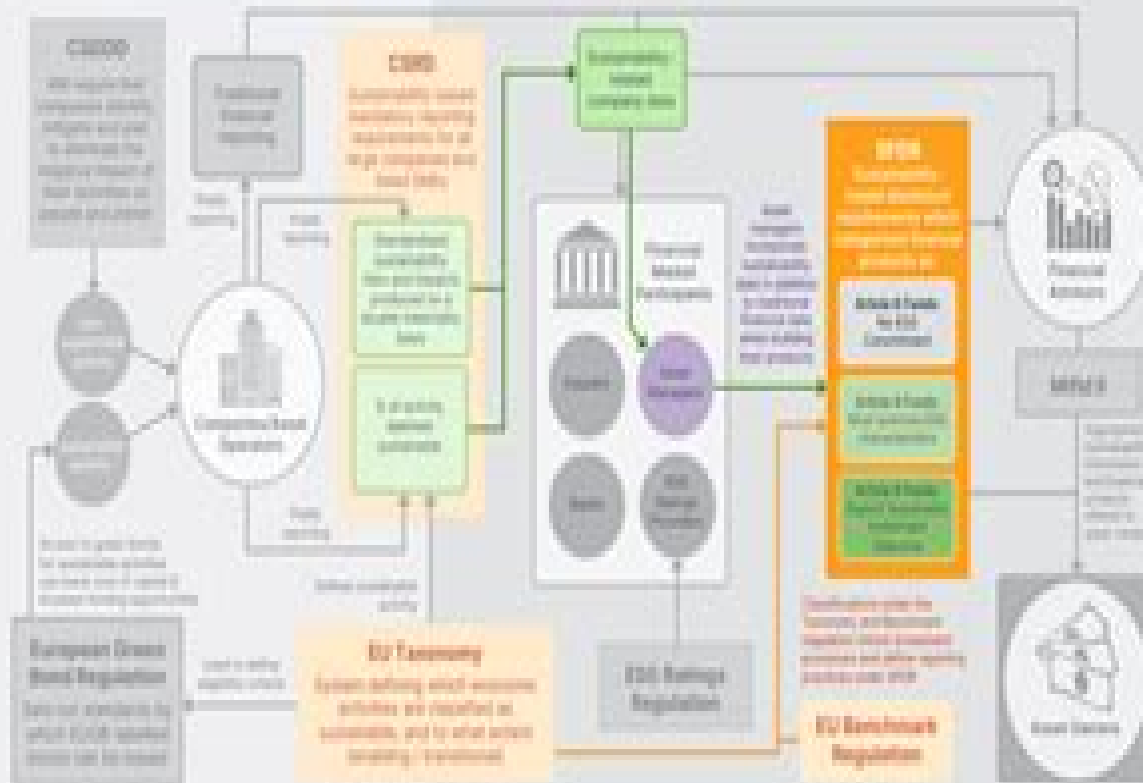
CSDDD

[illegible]

Traditional financial reporting

CSRD

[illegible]

Sustainability related company data

SFDR

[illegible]

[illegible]

Financial Market Participants

Asset Managers

Banks

ESG Ratings Providers

Article 8 Funds

Article 9 Funds

Financial Advisors

MiFID II

Companies/Asset Operators

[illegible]

European Green Bond Regulation

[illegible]

EU Taxonomy

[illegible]

ESG Ratings Regulation

EU Benchmark Regulation

Asset Owners